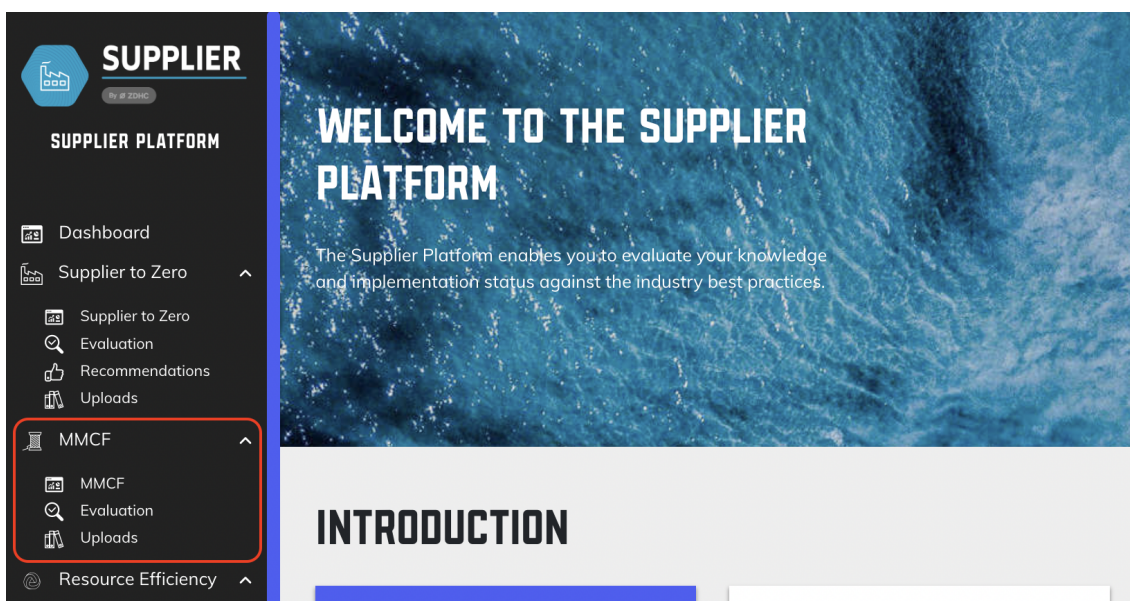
SUPPLIER
By ZDHC

SUPPLIER PLATFORM

Dashboard
Supplier to Zero
Supplier to Zero
Evaluation
Recommendations
Uploads
MMCF
MMCF
Evaluation
Uploads
Resource Efficiency

WELCOME TO THE SUPPLIER PLATFORM

The Supplier Platform enables you to evaluate your knowledge and implementation status against the industry best practices.

INTRODUCTION